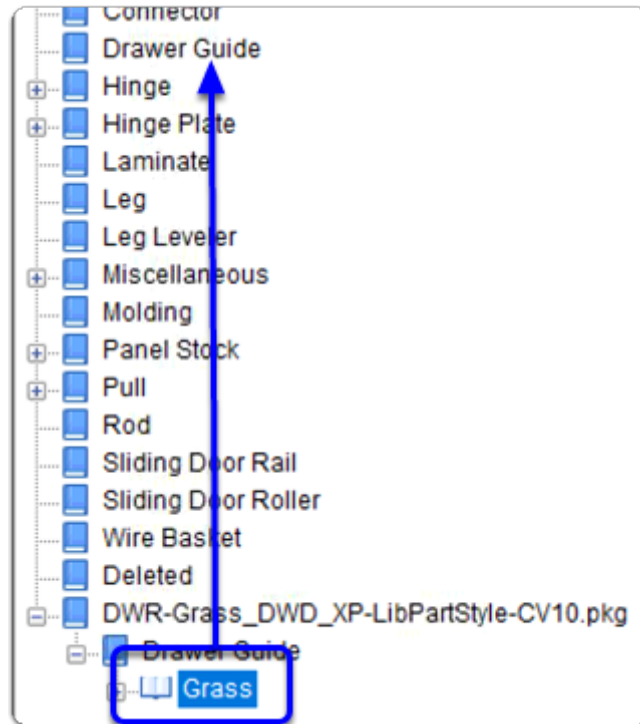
Connector
Drawer Guide
Hinge
Hinge Plate
Laminate
Leg
Leg Leveler
Miscellaneous
Molding
Panel Stock
Pull
Rod
Sliding Door Rail
Sliding Door Roller
Wire Basket
Deleted
DWR-Grass_DWD_XP-LibPartStyle-CV10.pkg
Drawer Guide
Grass